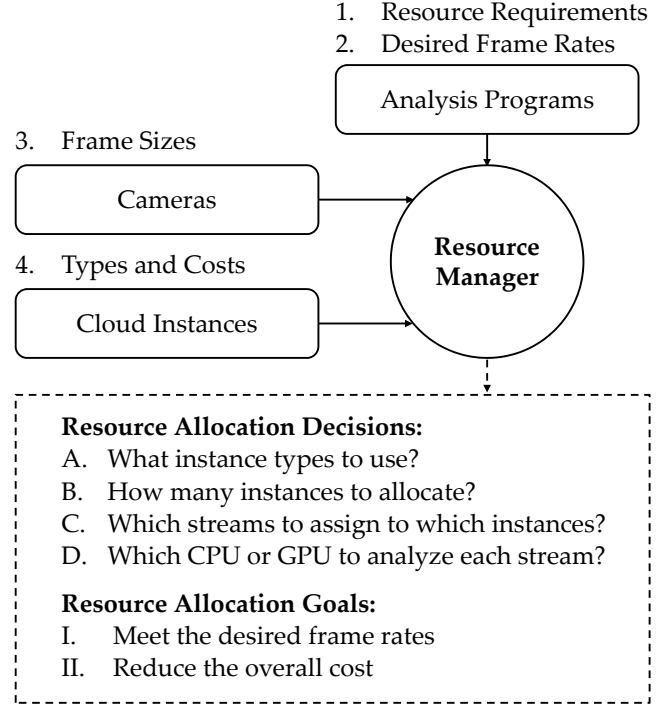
1. Resource Requirements
2. Desired Frame Rates

Analysis Programs

3. Frame Sizes

Cameras

4. Types and Costs

Cloud Instances

**Resource Manager**

**Resource Allocation Decisions:**
A. What instance types to use?
B. How many instances to allocate?
C. Which streams to assign to which instances?
D. Which CPU or GPU to analyze each stream?

**Resource Allocation Goals:**
I. Meet the desired frame rates
II. Reduce the overall cost